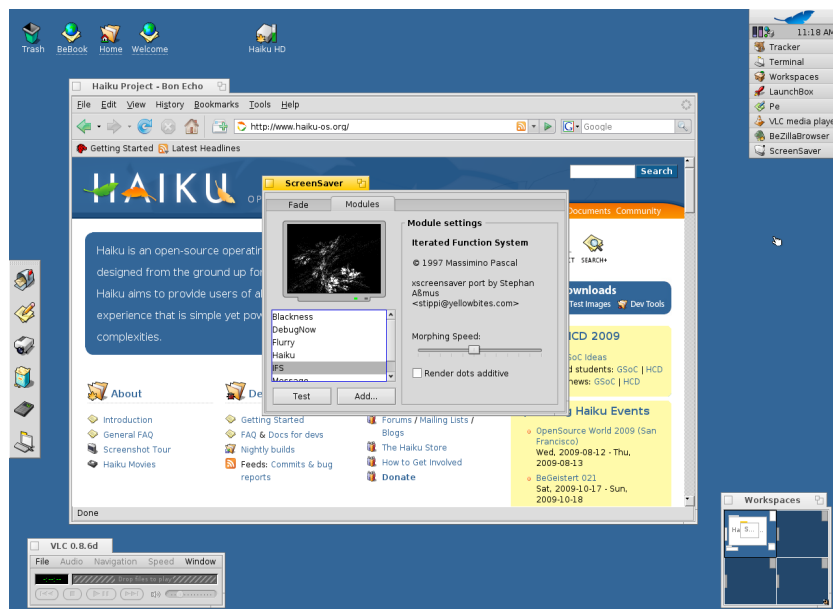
Trash BeBook Home Welcome Haiku HD

11:18 AM
Tracker
Terminal
Workspaces
LaunchBox
Pe
VLC media playe
BeZillaBrowser
ScreenSaver

Haiku Project - Bon Echo

File Edit View History Bookmarks Tools Help

http://www.haiku-os.org/

Google

Getting Started Latest Headlines

HAIKU

Search

Documents Community

Haiku is an open-source operati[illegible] designed from the ground up fo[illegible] Haiku aims to provide users of a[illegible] experience that is simple yet pow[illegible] complexities.

About

Introduction
General FAQ
Screenshot Tour
Haiku Movies

De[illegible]

Getting Started
FAQ & Docs for devs
Nightly builds
Feeds: Commits & bug reports

Forums / Mailing Lists / Blogs
The Haiku Store
How to Get Involved
Donate

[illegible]ownloads
Test Images Dev Tools

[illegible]CD 2009
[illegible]oC Ideas
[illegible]d students: GSoC | HCD
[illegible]news: GSoC | HCD

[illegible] Haiku Events

OpenSource World 2009 (San Francisco)
Wed, 2009-08-12 - Thu, 2009-08-13

BeGeistert 021
Sat, 2009-10-17 - Sun, 2009-10-18

Done

ScreenSaver

Fade Modules

Blackness
DebugNow
Flurry
Haiku
IFS
Message

Test Add...

Module settings

Iterated Function System

© 1997 Massimino Pascal

xscreensaver port by Stephan Aßmus
<stippi@yellowbites.com>

Morphing Speed:

Render dots additive

VLC 0.8.6d

File Audio Navigation Speed Window

Drop files to play

Workspaces